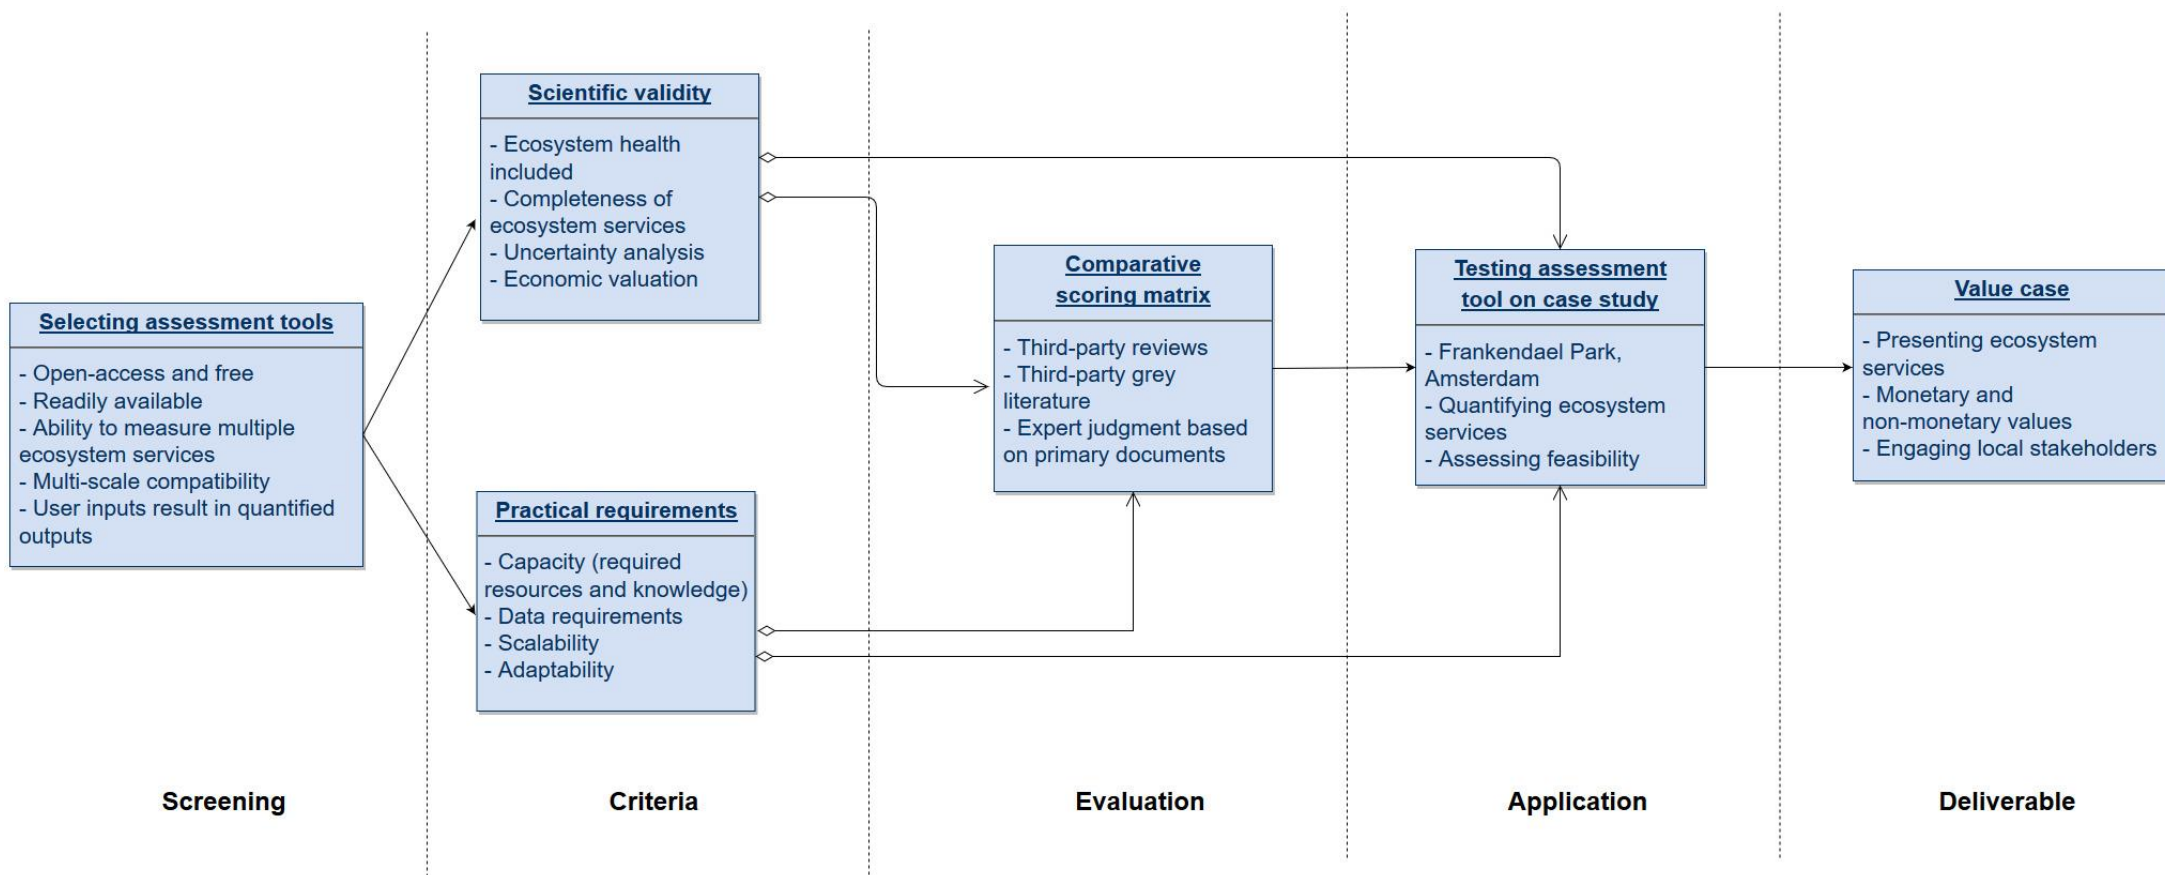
Selecting assessment tools

- Open-access and free
- Readily available
- Ability to measure multiple ecosystem services
- Multi-scale compatibility
- User inputs result in quantified outputs

Scientific validity

- Ecosystem health included
- Completeness of ecosystem services
- Uncertainty analysis
- Economic valuation

Practical requirements

- Capacity (required resources and knowledge)
- Data requirements
- Scalability
- Adaptability

Comparative scoring matrix

- Third-party reviews
- Third-party grey literature
- Expert judgment based on primary documents

Testing assessment tool on case study

- Frankendael Park, Amsterdam
- Quantifying ecosystem services
- Assessing feasibility

Value case

- Presenting ecosystem services
- Monetary and non-monetary values
- Engaging local stakeholders

Screening

Criteria

Evaluation

Application

Deliverable